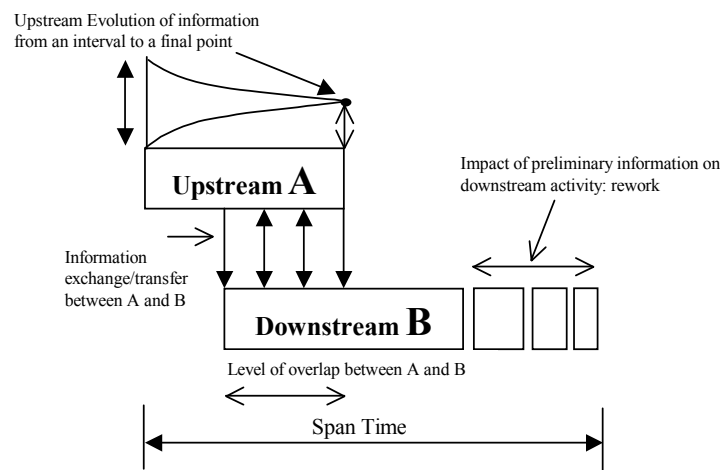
Upstream Evolution of information from an interval to a final point

Upstream A

Impact of preliminary information on downstream activity: rework

Information exchange/transfer between A and B

Downstream B

Level of overlap between A and B

Span Time